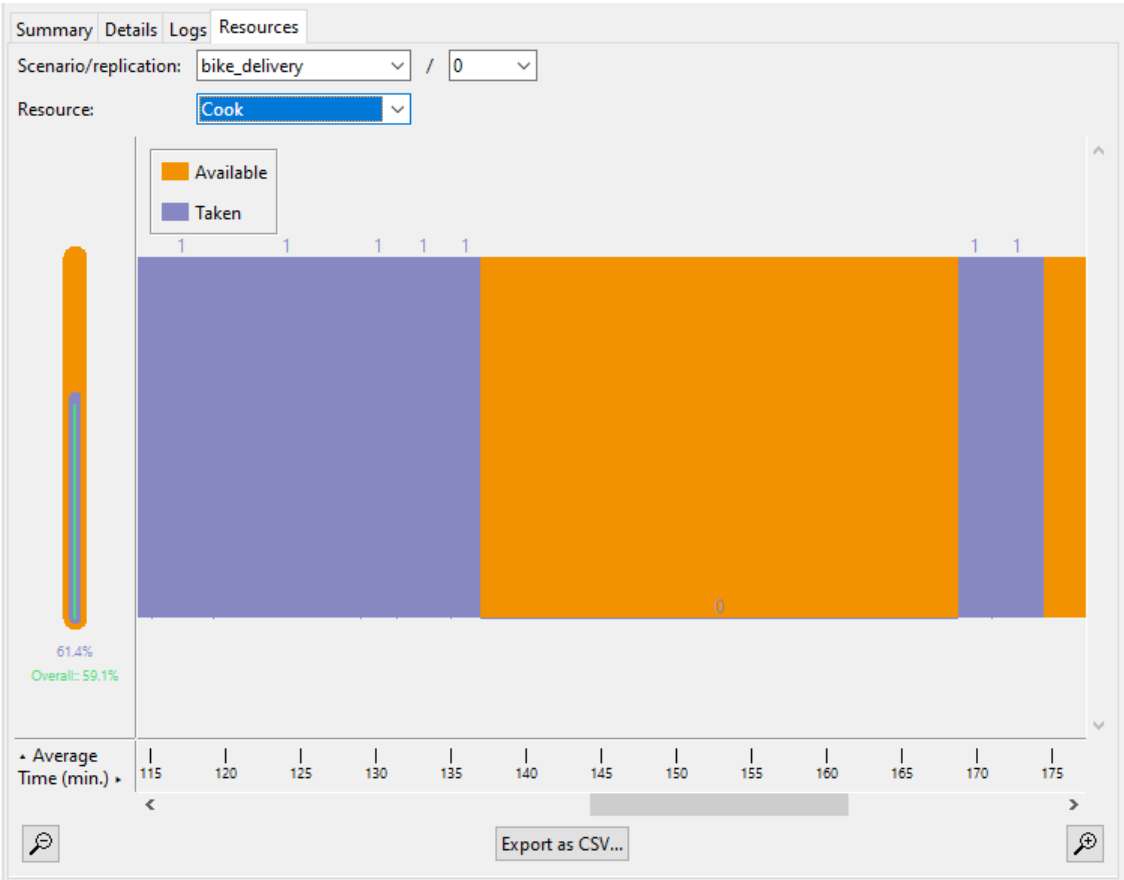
Summary Details Logs Resources

Scenario/replication: bike_delivery / 0

Resource: Cook

Available

Taken

1 1 1 1 1 1 1

0

61.4%

Overall: 59.1%

Average

Time (min.)

115 120 125 130 135 140 145 150 155 160 165 170 175

Export as CSV...